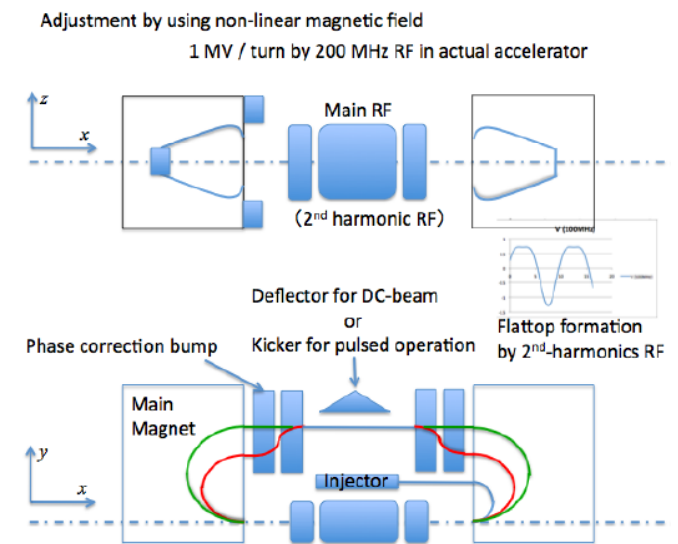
Adjustment by using non-linear magnetic field

1 MV / turn by 200 MHz RF in actual accelerator

$z$

$x$

Main RF

(2$^{nd}$ harmonic RF)

V (100MHz)

Deflector for DC-beam

or

Kicker for pulsed operation

Phase correction bump

Flattop formation by 2$^{nd}$-harmonics RF

Main Magnet

$y$

$x$

Injector